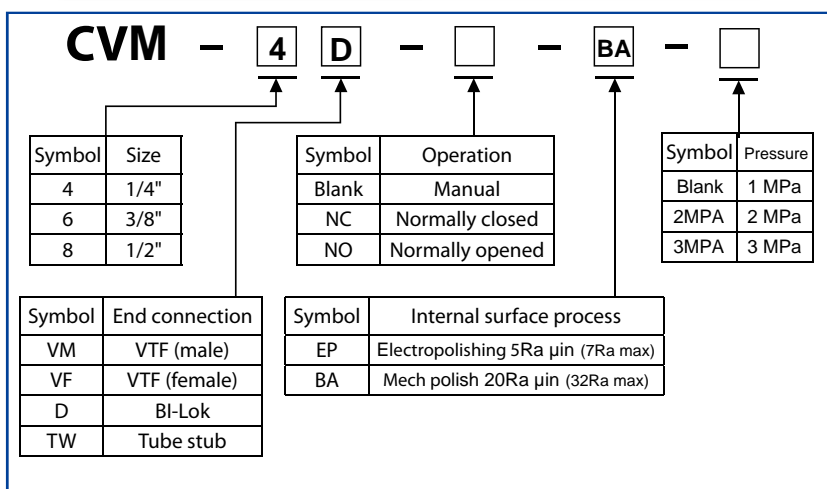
CVM – 4 D – – BA –

| Symbol | Size |
|---|---|
| 4 | 1/4" |
| 6 | 3/8" |
| 8 | 1/2" |

| Symbol | Operation |
|---|---|
| Blank | Manual |
| NC | Normally closed |
| NO | Normally opened |

| Symbol | Pressure |
|---|---|
| Blank | 1 MPa |
| 2MPA | 2 MPa |
| 3MPA | 3 MPa |

| Symbol | End connection |
|---|---|
| VM | VTF (male) |
| VF | VTF (female) |
| D | BI-Lok |
| TW | Tube stub |

| Symbol | Internal surface process |
|---|---|
| EP | Electropolishing 5Ra µin (7Ra max) |
| BA | Mech polish 20Ra µin (32Ra max) |